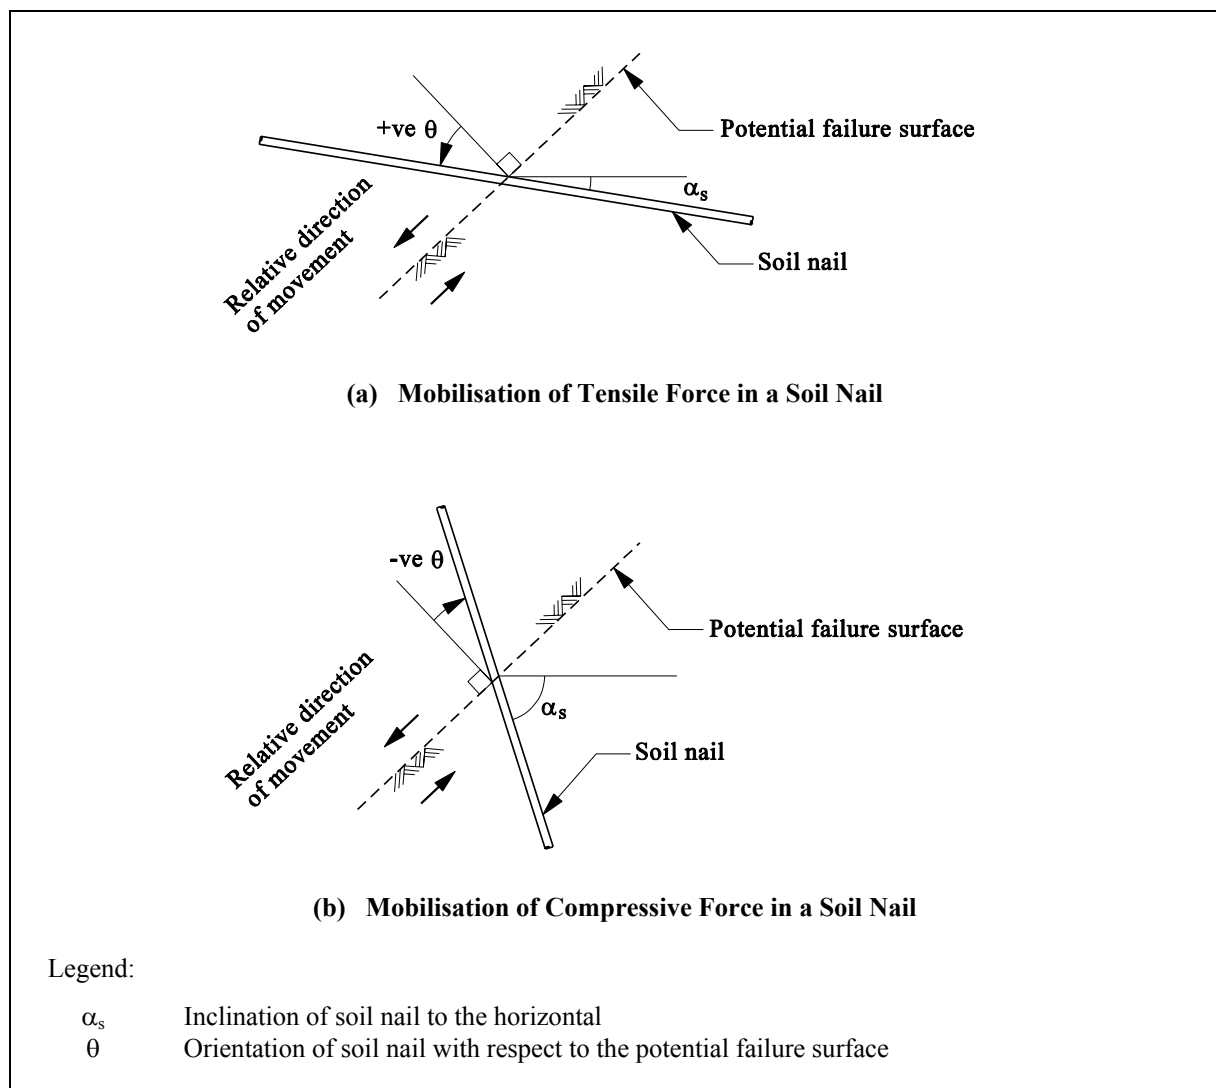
+ve $\theta$

Potential failure surface

$\alpha_s$

Relative direction of movement

Soil nail

(a) Mobilisation of Tensile Force in a Soil Nail

-ve $\theta$

Potential failure surface

$\alpha_s$

Relative direction of movement

Soil nail

(b) Mobilisation of Compressive Force in a Soil Nail

Legend:

$\alpha_s$ Inclination of soil nail to the horizontal

$\theta$ Orientation of soil nail with respect to the potential failure surface